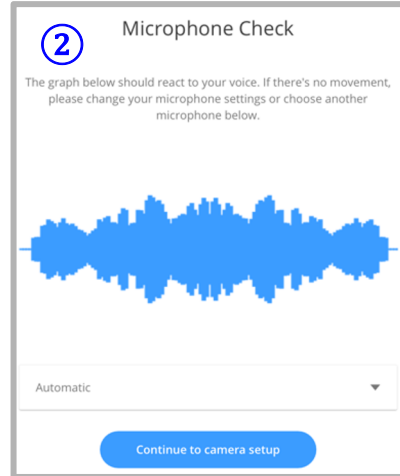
②

Microphone Check

The graph below should react to your voice. If there's no movement, please change your microphone settings or choose another microphone below.

Automatic

Continue to camera setup